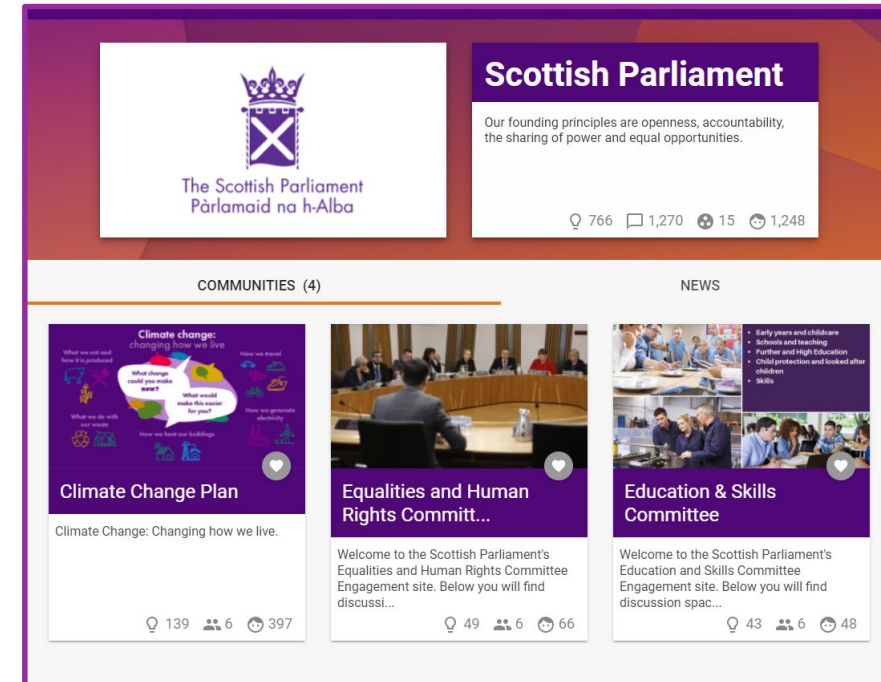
The Scottish Parliament
Pàrlamaid na h-Alba

Scottish Parliament

Our founding principles are openness, accountability, the sharing of power and equal opportunities.

766 1,270 15 1,248

COMMUNITIES (4)

NEWS

Climate change: changing how we live

What we eat and how it is produced

How we travel

What change could you make now?

What would make this easier for you?

What we do with our waste

How we generate electricity

How we heat our buildings

Climate Change Plan

Climate Change: Changing how we live.

139 6 397

Equalities and Human Rights Committ...

Welcome to the Scottish Parliament's Equalities and Human Rights Committee Engagement site. Below you will find discussi...

49 6 66

• Early years and childcare
• Schools and teaching
• Further and High Education
• Child protection and looked after children
• Skills

Education & Skills Committee

Welcome to the Scottish Parliament's Education and Skills Committee Engagement site. Below you will find discussion spac...

43 6 48